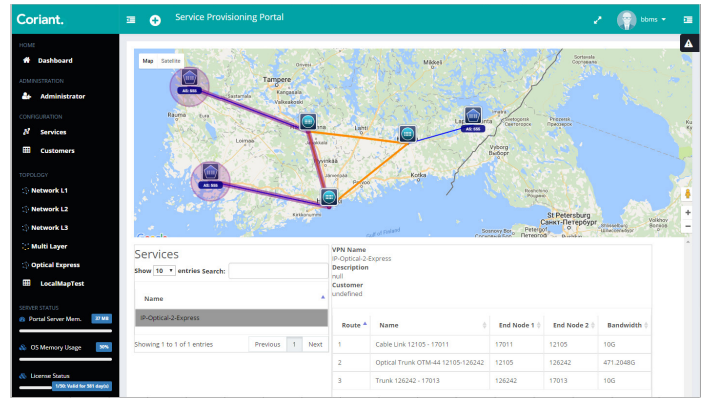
Coriant.

Service Provisioning Portal

bbms

HOME
Dashboard
ADMINISTRATION
Administrator
CONFIGURATION
Services
Customers
TOPOLOGY
Network L1
Network L2
Network L3
Multi Layer
Optical Express
LocalMapTest
SERVER STATUS
Portal Server Mem. 37 MB
OS Memory Usage 50%
License Status 1/30: Valid for 561 day(s)

Map Satellite

Tampere
Mikkeli
Rauma
Lahti
Lappeenranta
Vyborg
Kotka
St Petersburg
Санкт-Петербург

AS: 665
AS: 655
AS: 665

Services
Show 10 entries Search:

| Name |
|---|
| IP-Optical-2-Express |

Showing 1 to 1 of 1 entries Previous 1 Next

VPN Name
IP-Optical-2-Express
Description
null
Customer
undefined

| Route | Name | End Node 1 | End Node 2 | Bandwidth |
|---|---|---|---|---|
| 1 | Cable Link 12105 - 17011 | 17011 | 12105 | 10G |
| 2 | Optical Trunk OTM-44 12105-126242 | 12105 | 126242 | 471.2048G |
| 3 | Trunk 126242 - 17013 | 126242 | 17013 | 10G |